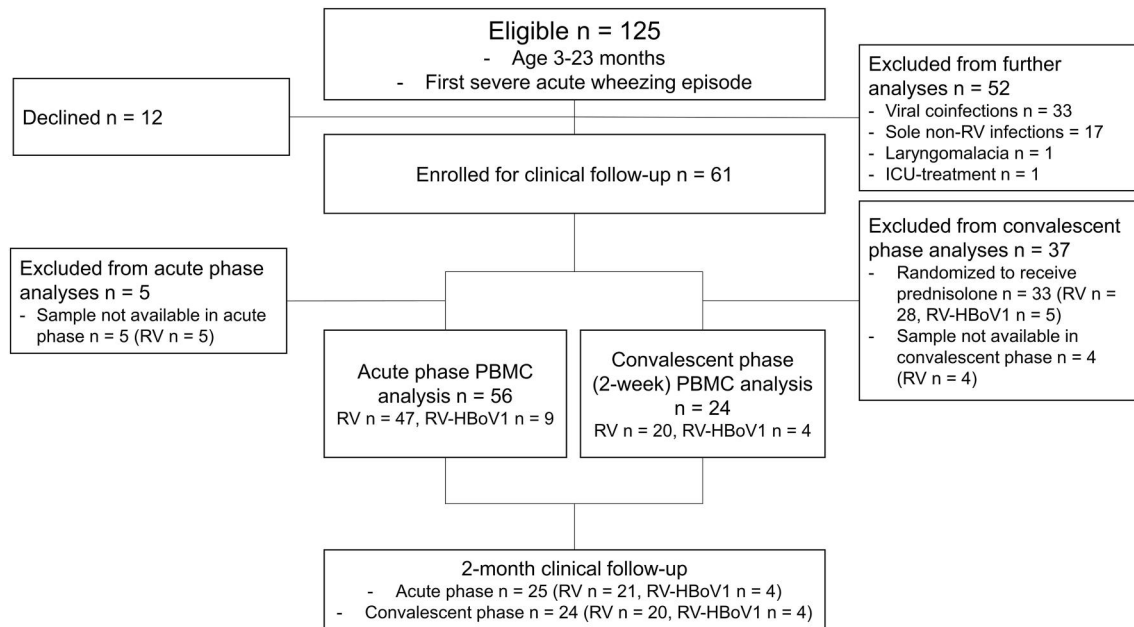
Eligible n = 125
- Age 3-23 months
- First severe acute wheezing episode

Declined n = 12

Excluded from further analyses n = 52
- Viral coinfections n = 33
- Sole non-RV infections = 17
- Laryngomalacia n = 1
- ICU-treatment n = 1

Enrolled for clinical follow-up n = 61

Excluded from acute phase analyses n = 5
- Sample not available in acute phase n = 5 (RV n = 5)

Excluded from convalescent phase analyses n = 37
- Randomized to receive prednisolone n = 33 (RV n = 28, RV-HBoV1 n = 5)
- Sample not available in convalescent phase n = 4 (RV n = 4)

Acute phase PBMC analysis n = 56
RV n = 47, RV-HBoV1 n = 9

Convalescent phase (2-week) PBMC analysis n = 24
RV n = 20, RV-HBoV1 n = 4

2-month clinical follow-up
- Acute phase n = 25 (RV n = 21, RV-HBoV1 n = 4)
- Convalescent phase n = 24 (RV n = 20, RV-HBoV1 n = 4)